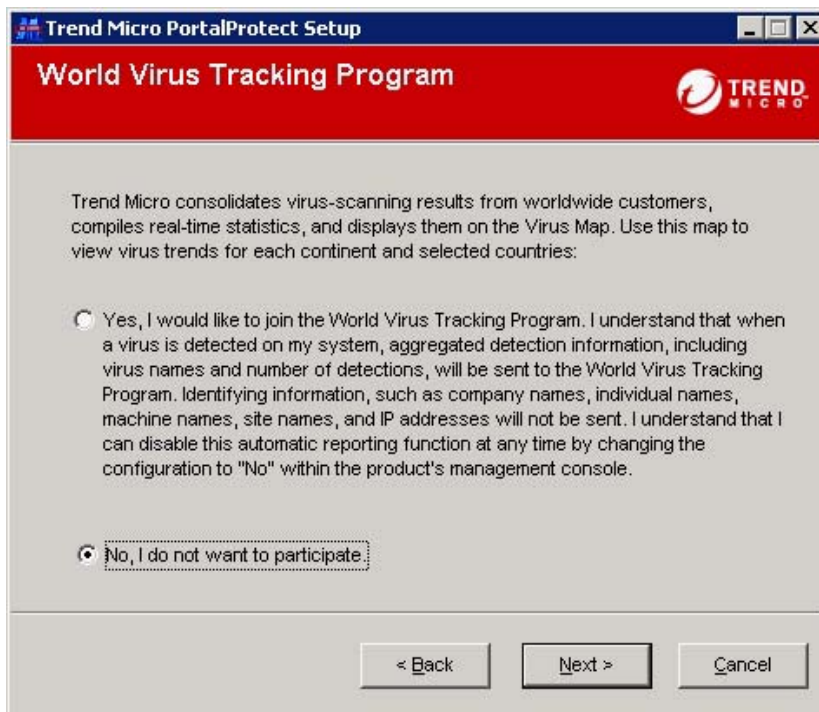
Trend Micro PortalProtect Setup

World Virus Tracking Program

TREND MICRO

Trend Micro consolidates virus-scanning results from worldwide customers, compiles real-time statistics, and displays them on the Virus Map. Use this map to view virus trends for each continent and selected countries:

Yes, I would like to join the World Virus Tracking Program. I understand that when a virus is detected on my system, aggregated detection information, including virus names and number of detections, will be sent to the World Virus Tracking Program. Identifying information, such as company names, individual names, machine names, site names, and IP addresses will not be sent. I understand that I can disable this automatic reporting function at any time by changing the configuration to "No" within the product's management console.

No, I do not want to participate.

< Back

Next >

Cancel